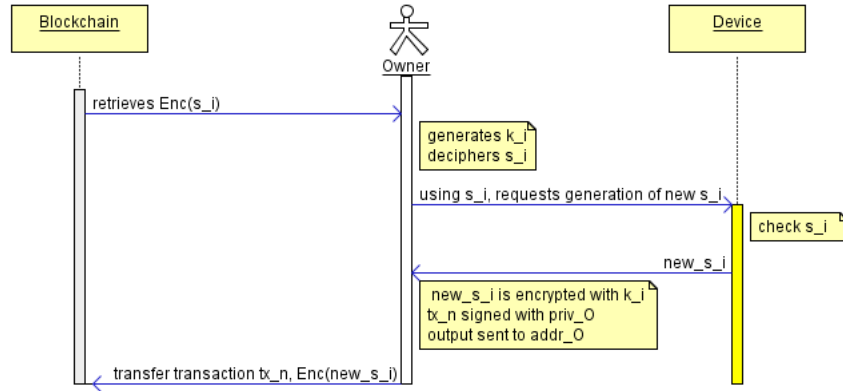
Blockchain

Owner

Device

retrieves Enc(s_i)

generates k_i
deciphers s_i

using s_i, requests generation of new s_i

check s_i

new_s_i

new_s_i is encrypted with k_i
tx_n signed with priv_O
output sent to addr_O

transfer transaction tx_n, Enc(new_s_i)